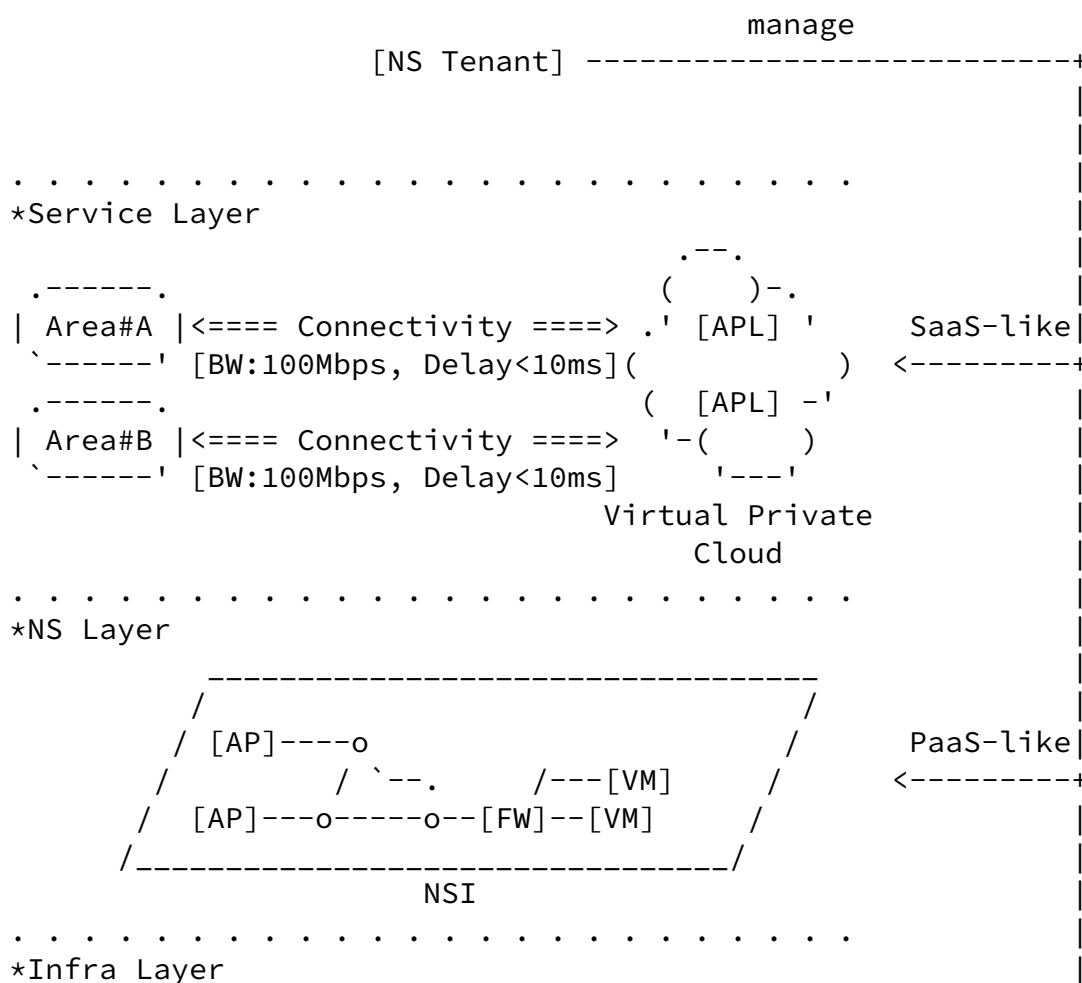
manage

[NS Tenant]

*Service Layer

Area#A <==== Connectivity ====> [APL] SaaS-like

[BW:100Mbps, Delay<10ms]

Area#B <==== Connectivity ====> [APL]

[BW:100Mbps, Delay<10ms]

Virtual Private Cloud

*NS Layer

[AP]----o PaaS-like

---[VM]

[AP]---o-----o--[FW]--[VM]

NSI

*Infra Layer